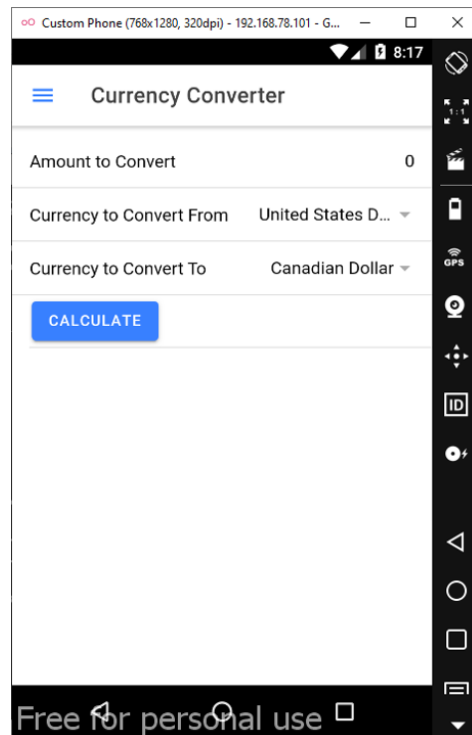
Custom Phone (768x1280, 320dpi) - 192.168.78.101 - G...

8:17

Currency Converter

Amount to Convert 0

Currency to Convert From United States D...

Currency to Convert To Canadian Dollar

CALCULATE

1:1

GPS

ID

Free for personal use